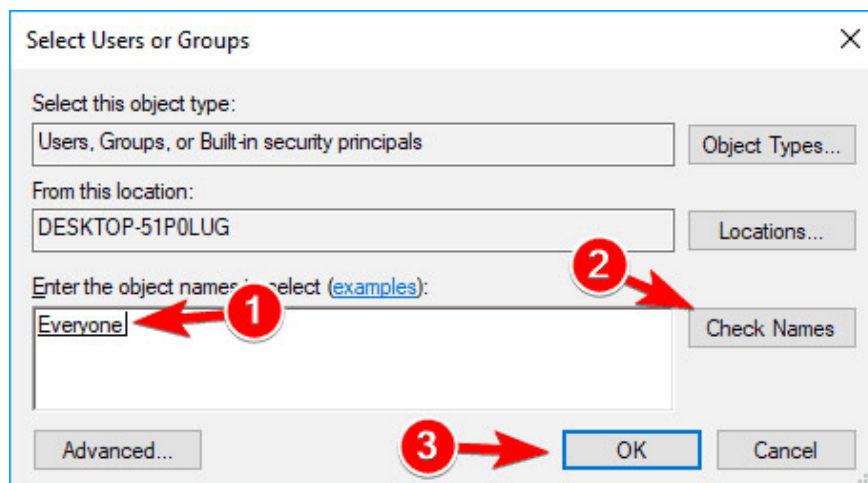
Select Users or Groups

X

Select this object type:

Users, Groups, or Built-in security principals

Object Types...

From this location:

DESKTOP-51P0LUG

Locations...

Enter the object names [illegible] select (examples):

1

2

Everyone

Check Names

Advanced...

3

OK

Cancel